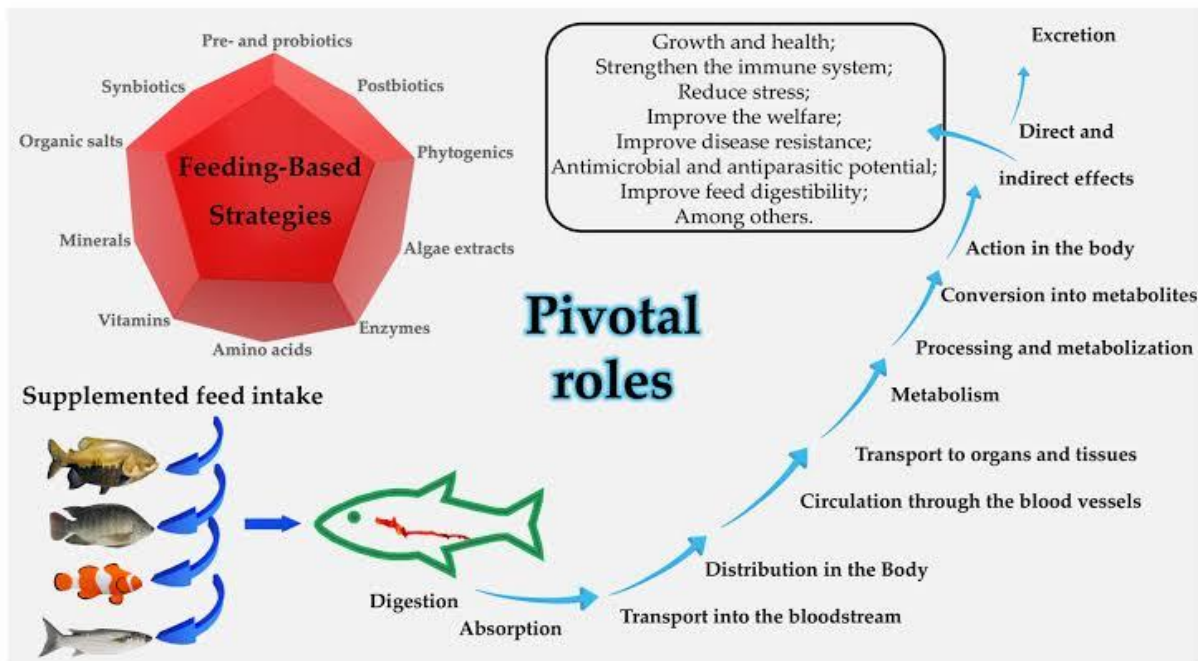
Pre- and probiotics
Synbiotics
Postbiotics
Organic salts
Phytogenics
Feeding-Based Strategies
Minerals
Algae extracts
Vitamins
Enzymes
Amino acids

Growth and health;
Strengthen the immune system;
Reduce stress;
Improve the welfare;
Improve disease resistance;
Antimicrobial and antiparasitic potential;
Improve feed digestibility;
Among others.

Excretion
Direct and indirect effects
Action in the body
Conversion into metabolites
Processing and metabolization
Metabolism
Transport to organs and tissues
Circulation through the blood vessels
Distribution in the Body
Transport into the bloodstream

Pivotal roles

Supplemented feed intake

Digestion
Absorption